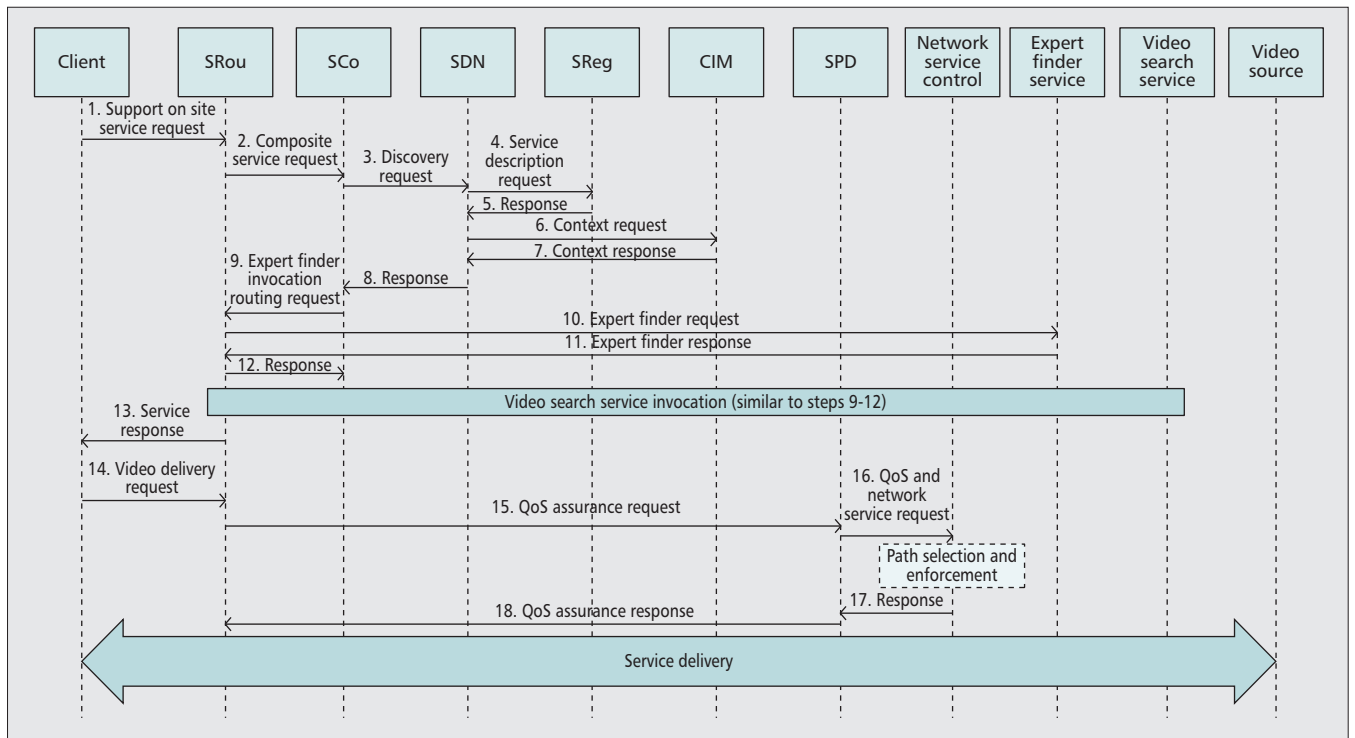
Client

SRou

SCo

SDN

SReg

CIM

SPD

Network service control

Expert finder service

Video search service

Video source

1. Support on site service request

2. Composite service request

3. Discovery request

4. Service description request

5. Response

6. Context request

7. Context response

8. Response

9. Expert finder invocation routing request

10. Expert finder request

11. Expert finder response

12. Response

Video search service invocation (similar to steps 9-12)

13. Service response

14. Video delivery request

15. QoS assurance request

16. QoS and network service request

Path selection and enforcement

17. Response

18. QoS assurance response

Service delivery